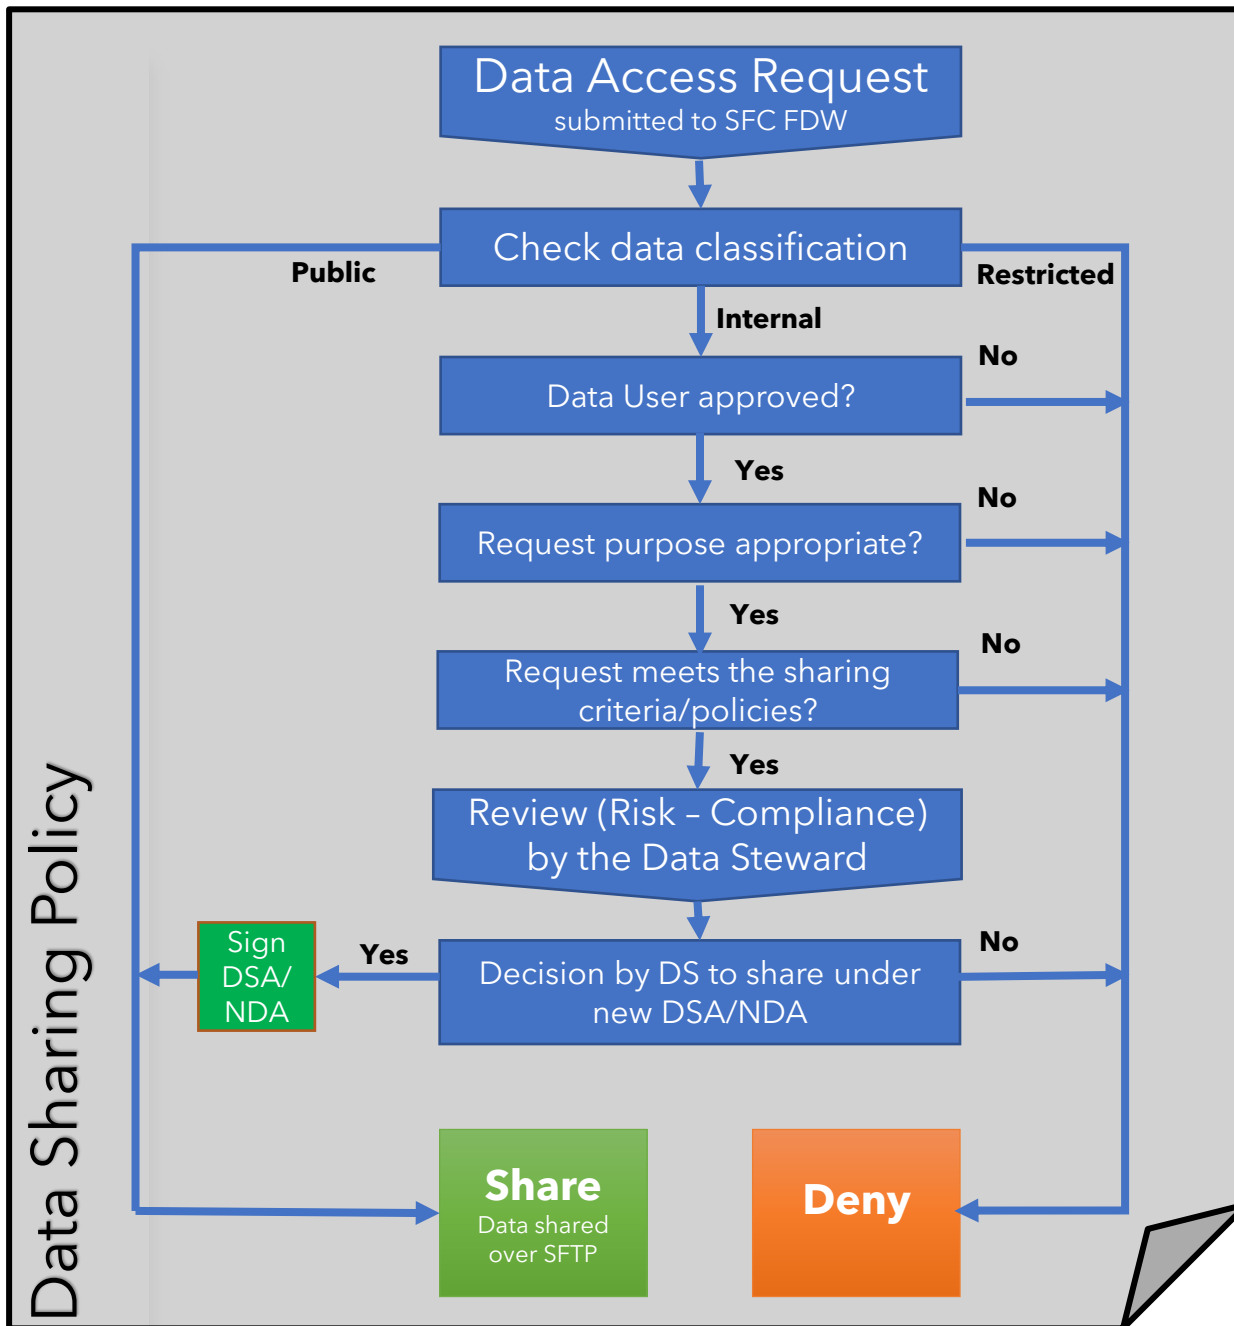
Data Sharing Policy

Data Access Request
submitted to SFC FDW

Check data classification

Public

Restricted

Internal

No

Data User approved?

Yes

No

Request purpose appropriate?

Yes

No

Request meets the sharing criteria/policies?

Yes

Review (Risk – Compliance) by the Data Steward

Sign DSA/ NDA

Yes

Decision by DS to share under new DSA/NDA

No

Share
Data shared over SFTP

Deny